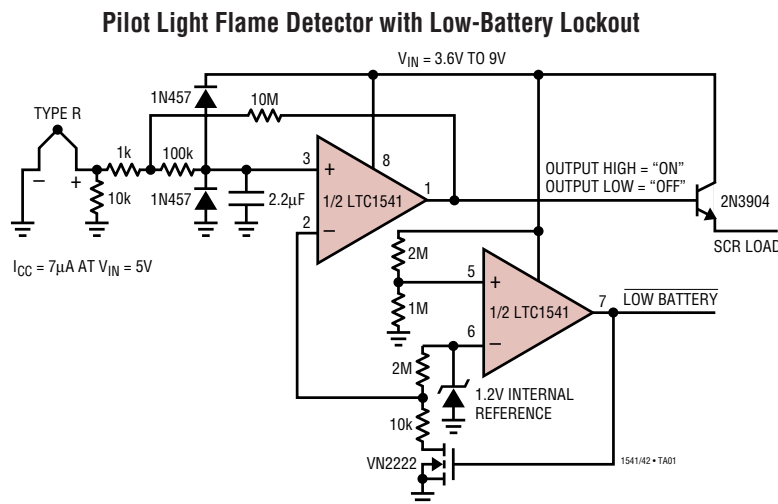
Pilot Light Flame Detector with Low-Battery Lockout

$V_{IN}$ = 3.6V TO 9V

1N457

10M

TYPE R

1k

100k

3

8

+

−

+

10k

1N457

2.2µF

1/2 LTC1541

1

OUTPUT HIGH = "ON"
OUTPUT LOW = "OFF"

2N3904

SCR LOAD

2

−

$I_{CC}$ = 7µA AT $V_{IN}$ = 5V

2M

5

+

1M

1/2 LTC1541

7

$\overline{\text{LOW BATTERY}}$

6

−

2M

1.2V INTERNAL REFERENCE

10k

VN2222

1541/42 • TA01